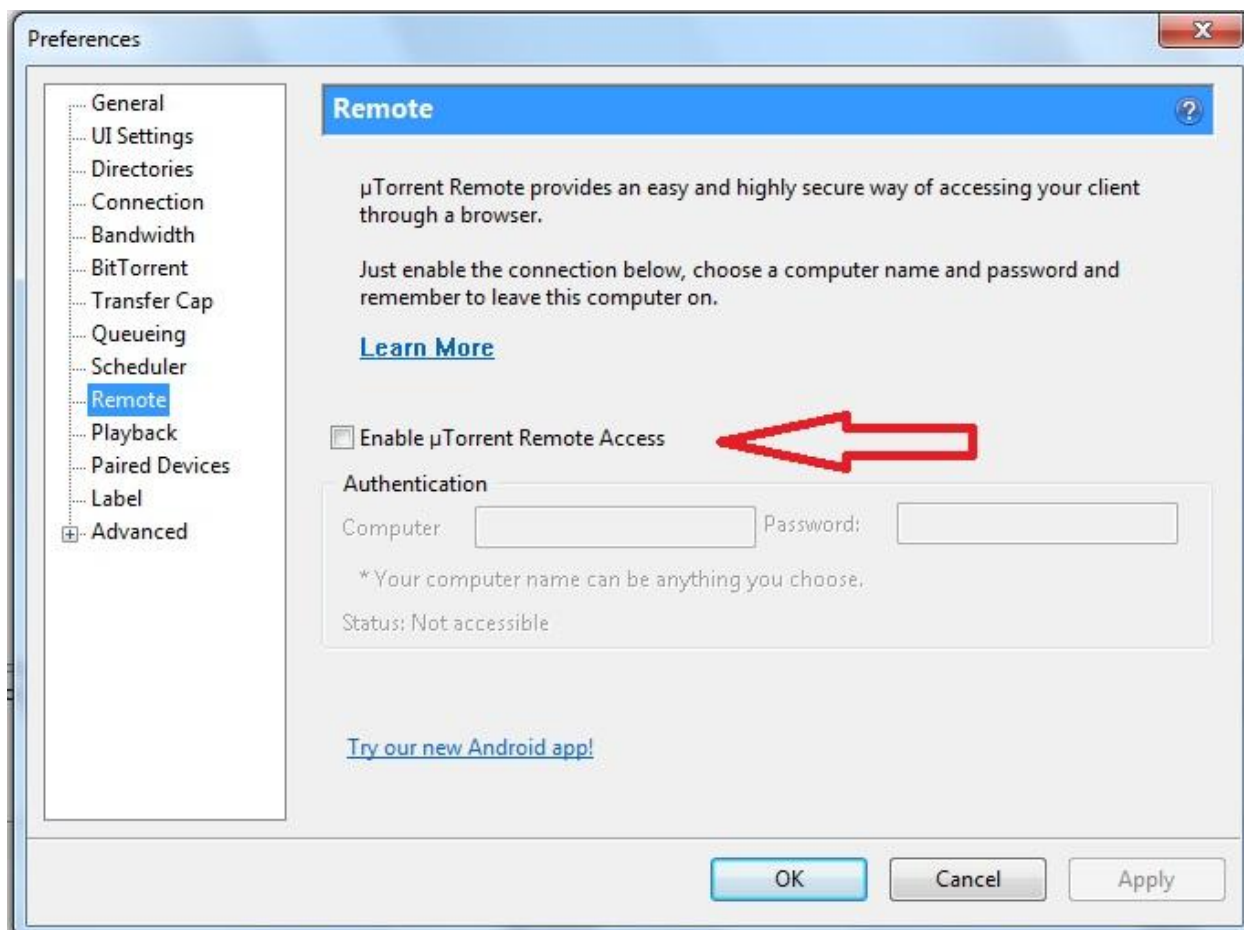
Preferences

General
UI Settings
Directories
Connection
Bandwidth
BitTorrent
Transfer Cap
Queueing
Scheduler
Remote
Playback
Paired Devices
Label
Advanced

Remote

µTorrent Remote provides an easy and highly secure way of accessing your client through a browser.

Just enable the connection below, choose a computer name and password and remember to leave this computer on.

Learn More

Enable µTorrent Remote Access

Authentication

Computer

Password:

* Your computer name can be anything you choose.

Status: Not accessible

Try our new Android app!

OK

Cancel

Apply